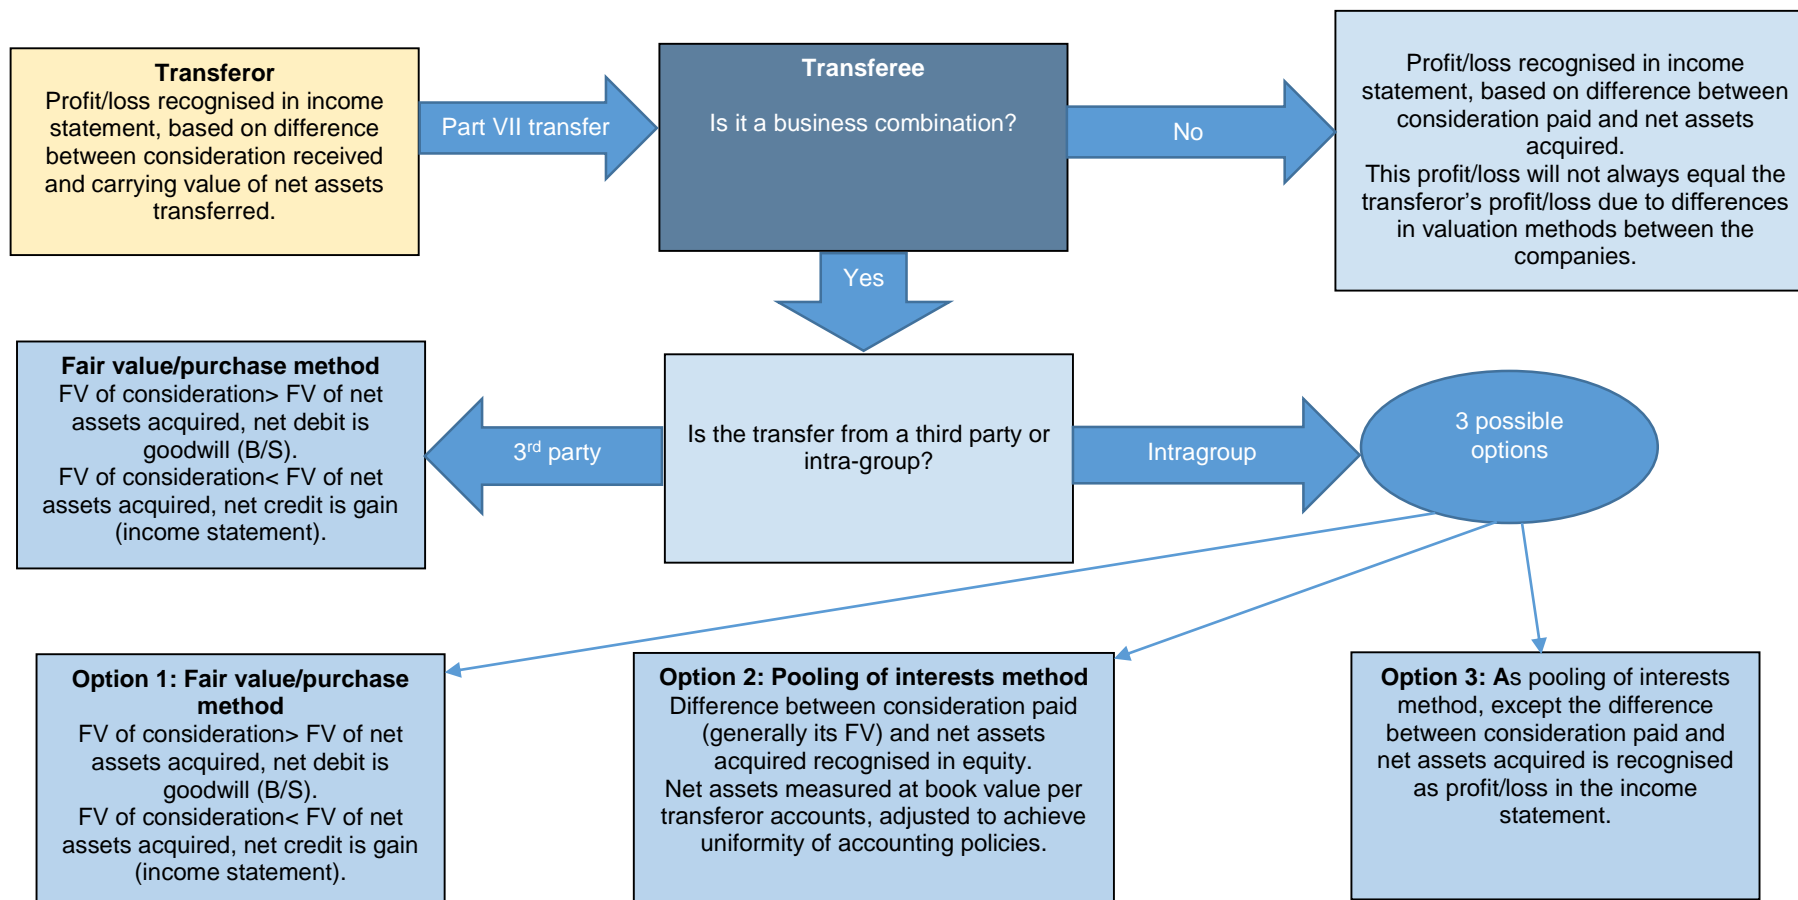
Transferor
Profit/loss recognised in income statement, based on difference between consideration received and carrying value of net assets transferred.

Part VII transfer

Transferee

Is it a business combination?

No

Profit/loss recognised in income statement, based on difference between consideration paid and net assets acquired.
This profit/loss will not always equal the transferor's profit/loss due to differences in valuation methods between the companies.

Yes

Fair value/purchase method
FV of consideration> FV of net assets acquired, net debit is goodwill (B/S).
FV of consideration< FV of net assets acquired, net credit is gain (income statement).

3$^{rd}$ party

Is the transfer from a third party or intra-group?

Intragroup

3 possible options

Option 1: Fair value/purchase method
FV of consideration> FV of net assets acquired, net debit is goodwill (B/S).
FV of consideration< FV of net assets acquired, net credit is gain (income statement).

Option 2: Pooling of interests method
Difference between consideration paid (generally its FV) and net assets acquired recognised in equity.
Net assets measured at book value per transferor accounts, adjusted to achieve uniformity of accounting policies.

Option 3: As pooling of interests method, except the difference between consideration paid and net assets acquired is recognised as profit/loss in the income statement.